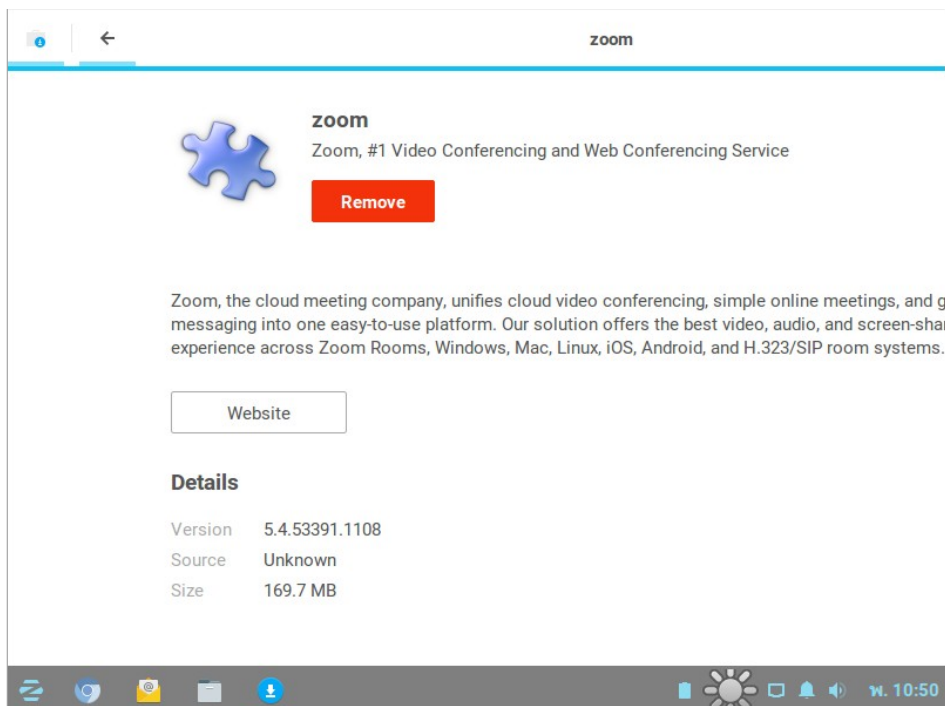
zoom

zoom

Zoom, #1 Video Conferencing and Web Conferencing Service

Remove

Zoom, the cloud meeting company, unifies cloud video conferencing, simple online meetings, and g messaging into one easy-to-use platform. Our solution offers the best video, audio, and screen-shar experience across Zoom Rooms, Windows, Mac, Linux, iOS, Android, and H.323/SIP room systems.

Website

Details

| Version | 5.4.53391.1108 |
|---|---|
| Source | Unknown |
| Size | 169.7 MB |

W. 10:50